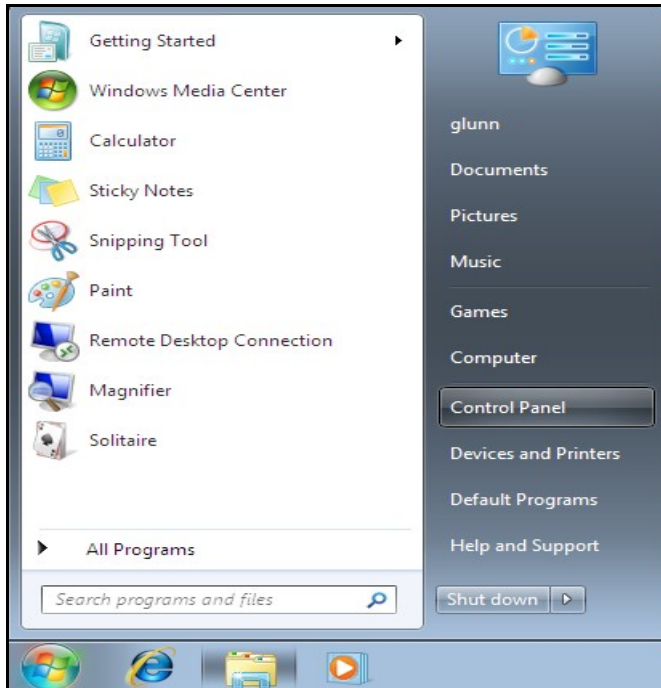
Getting Started
Windows Media Center
Calculator
Sticky Notes
Snipping Tool
Paint
Remote Desktop Connection
Magnifier
Solitaire
All Programs
Search programs and files

glunn
Documents
Pictures
Music
Games
Computer
Control Panel
Devices and Printers
Default Programs
Help and Support
Shut down